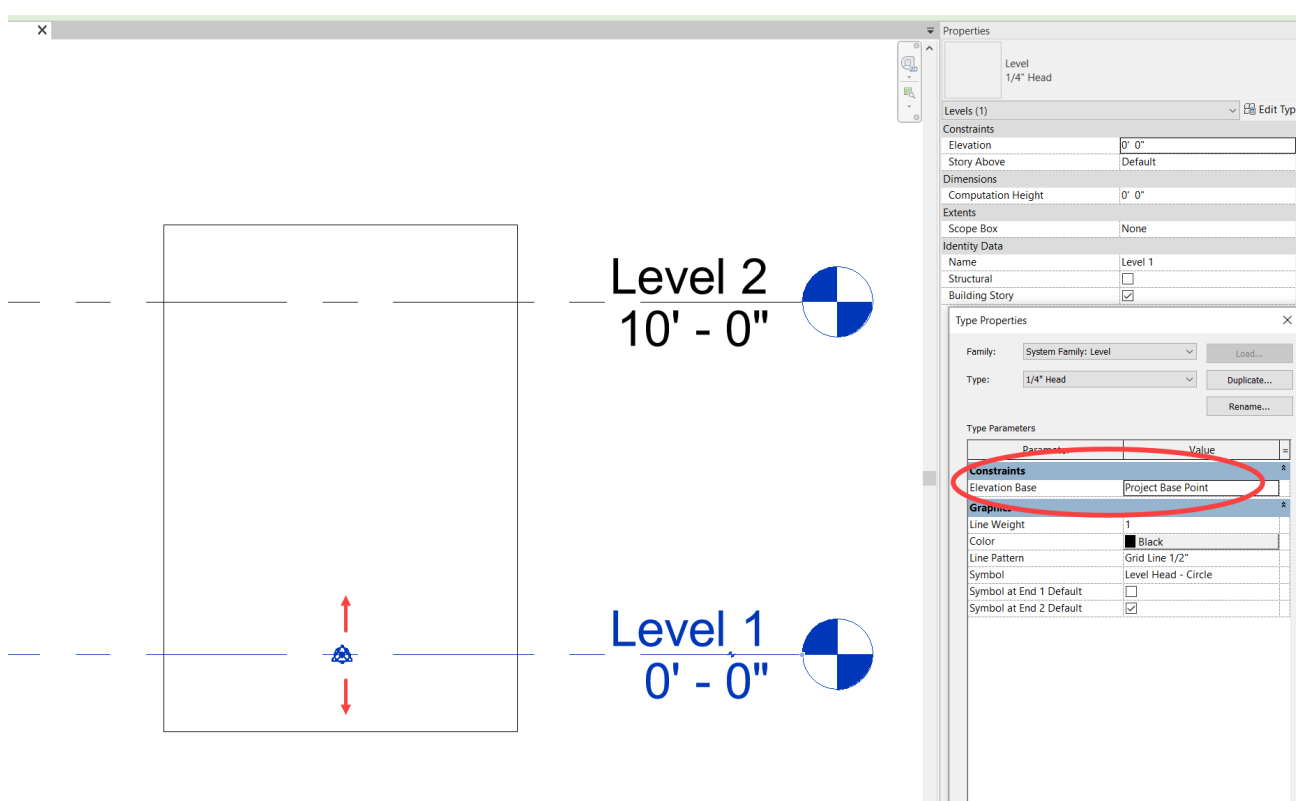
Level 2
10' - 0"

Level 1
0' - 0"

Properties

Level
1/4" Head

Levels (1)
Edit Typ

| | |
|---|---|
| Constraints | |
| Elevation | 0' 0" |
| Story Above | Default |
| Dimensions | |
| Computation Height | 0' 0" |
| Extents | |
| Scope Box | None |
| Identity Data | |
| Name | Level 1 |
| Structural | ☐ |
| Building Story | ☑ |

Type Properties

Family: System Family: Level
Load...
Type: 1/4" Head
Duplicate...
Rename...

Type Parameters

| Parameter | Value |
|---|---|
| Constraints | |
| Elevation Base | Project Base Point |
| Graphics | |
| Line Weight | 1 |
| Color | Black |
| Line Pattern | Grid Line 1/2" |
| Symbol | Level Head - Circle |
| Symbol at End 1 Default | ☐ |
| Symbol at End 2 Default | ☑ |